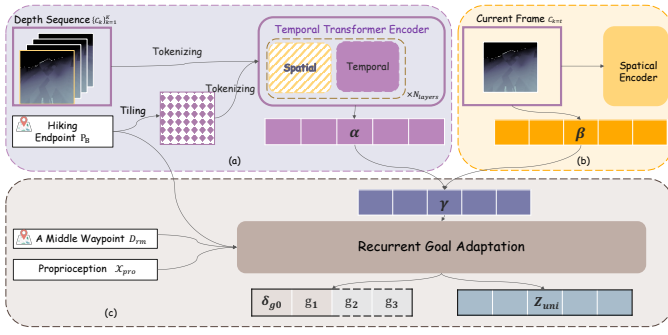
Depth Sequence $\{c_k\}_{k=1}^{K}$

Tokenizing

Temporal Transformer Encoder

Spatial

Temporal

$\times N_{layers}$

Tiling

Tokenizing

Hiking Endpoint $P_B$

$\alpha$

(a)

Current Frame $c_{k=t}$

Spatical Encoder

$\beta$

(b)

$\gamma$

A Middle Waypoint $D_{rm}$

Proprioception $\mathcal{X}_{pro}$

Recurrent Goal Adaptation

$\delta_{g0}$ $g_1$ $g_2$ $g_3$

$Z_{uni}$

(c)